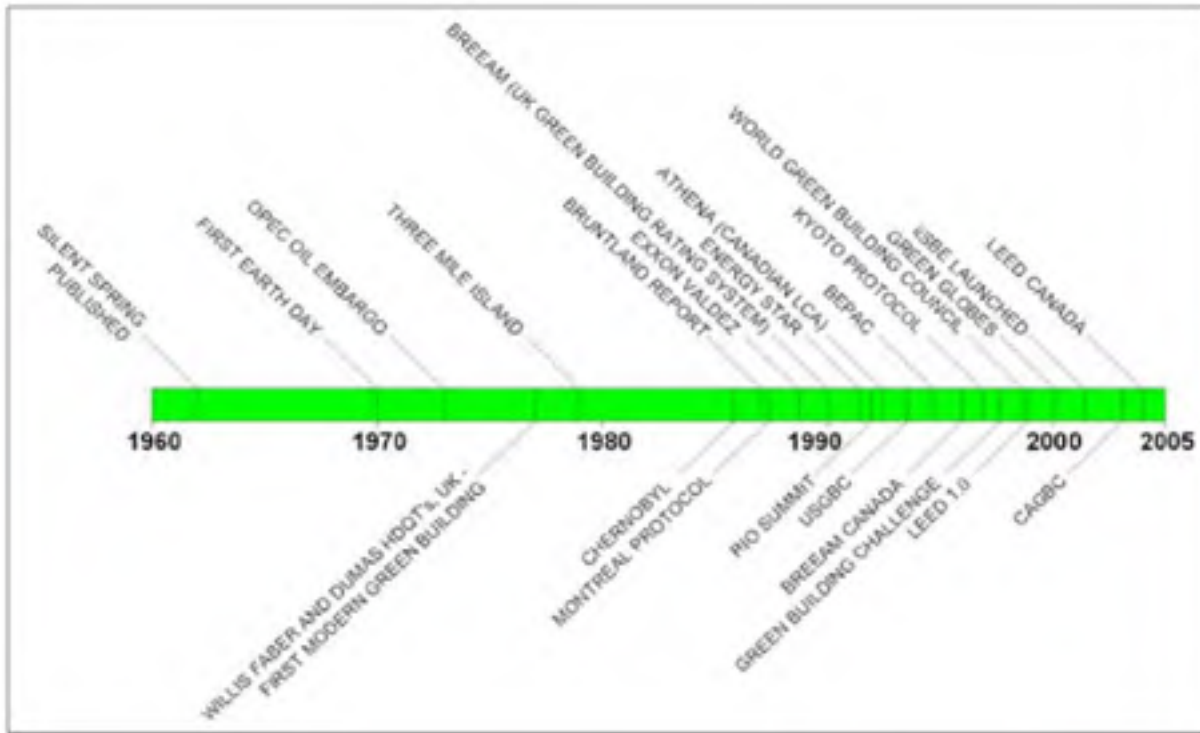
SILENT SPRING PUBLISHED

FIRST EARTH DAY

OPEC OIL EMBARGO

THREE MILE ISLAND

BRUNTLAND REPORT

BREEAM (UK GREEN BUILDING RATING SYSTEM)

EXXON VALDEZ

ENERGY STAR

ATHENA (CANADIAN LCA)

BEPAC

KYOTO PROTOCOL

WORLD GREEN BUILDING COUNCIL

GREEN GLOBES

IISBE LAUNCHED

LEED CANADA

1960

1970

1980

1990

2000

2005

WILLIS FABER AND DUMAS HDQT'S, UK - FIRST MODERN GREEN BUILDING

CHERNOBYL

MONTREAL PROTOCOL

RIO SUMMIT

USGBC

BREEAM CANADA

GREEN BUILDING CHALLENGE

LEED 1.0

CAGBC